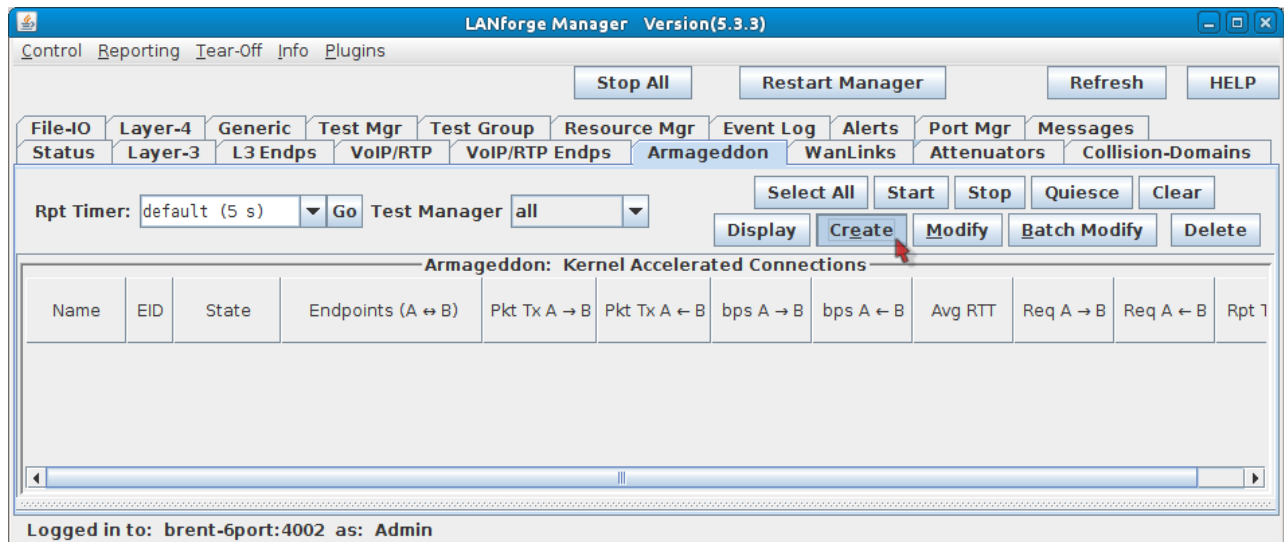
LANforge Manager Version(5.3.3)

Control Reporting Tear-Off Info Plugins

Stop All | Restart Manager | Refresh | HELP

File-IO | Layer-4 | Generic | Test Mgr | Test Group | Resource Mgr | Event Log | Alerts | Port Mgr | Messages
Status | Layer-3 | L3 Endps | VoIP/RTP | VoIP/RTP Endps | Armageddon | WanLinks | Attenuators | Collision-Domains

Rpt Timer: default (5 s) Go Test Manager all

Select All | Start | Stop | Quiesce | Clear
Display | Create | Modify | Batch Modify | Delete

Armageddon: Kernel Accelerated Connections

| Name | EID | State | Endpoints (A ↔ B) | Pkt Tx A → B | Pkt Tx A ← B | bps A → B | bps A ← B | Avg RTT | Req A → B | Req A ← B | Rpt T |
|---|---|---|---|---|---|---|---|---|---|---|---|

Logged in to: brent-6port:4002 as: Admin